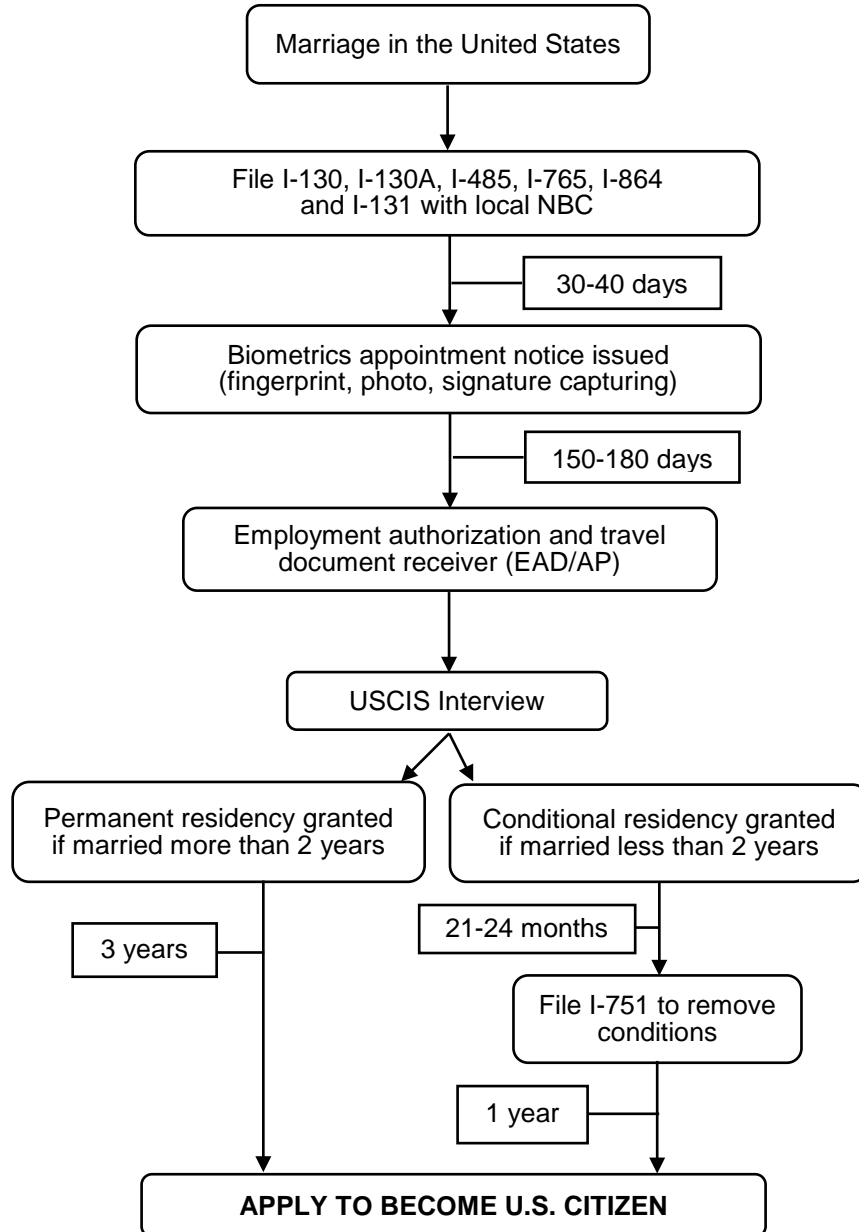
Marriage in the United States

File I-130, I-130A, I-485, I-765, I-864 and I-131 with local NBC

30-40 days

Biometrics appointment notice issued (fingerprint, photo, signature capturing)

150-180 days

Employment authorization and travel document receiver (EAD/AP)

USCIS Interview

Permanent residency granted if married more than 2 years

Conditional residency granted if married less than 2 years

3 years

21-24 months

File I-751 to remove conditions

1 year

APPLY TO BECOME U.S. CITIZEN